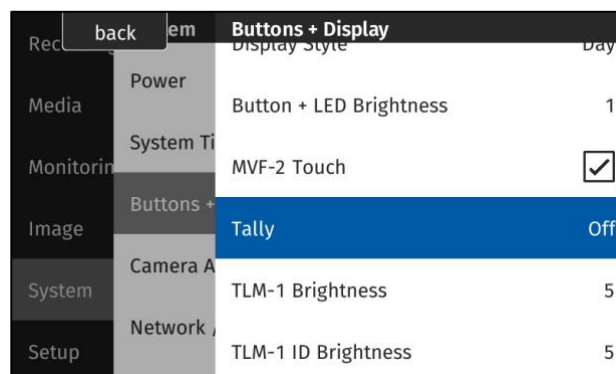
back

Rec

Media

Monitorin

Image

System

Setup

em

Power

System Ti

Buttons +

Camera A

Network /

Buttons + Display

Display Style Day

Button + LED Brightness 1

MVF-2 Touch ☑

Tally Off

TLM-1 Brightness 5

TLM-1 ID Brightness 5